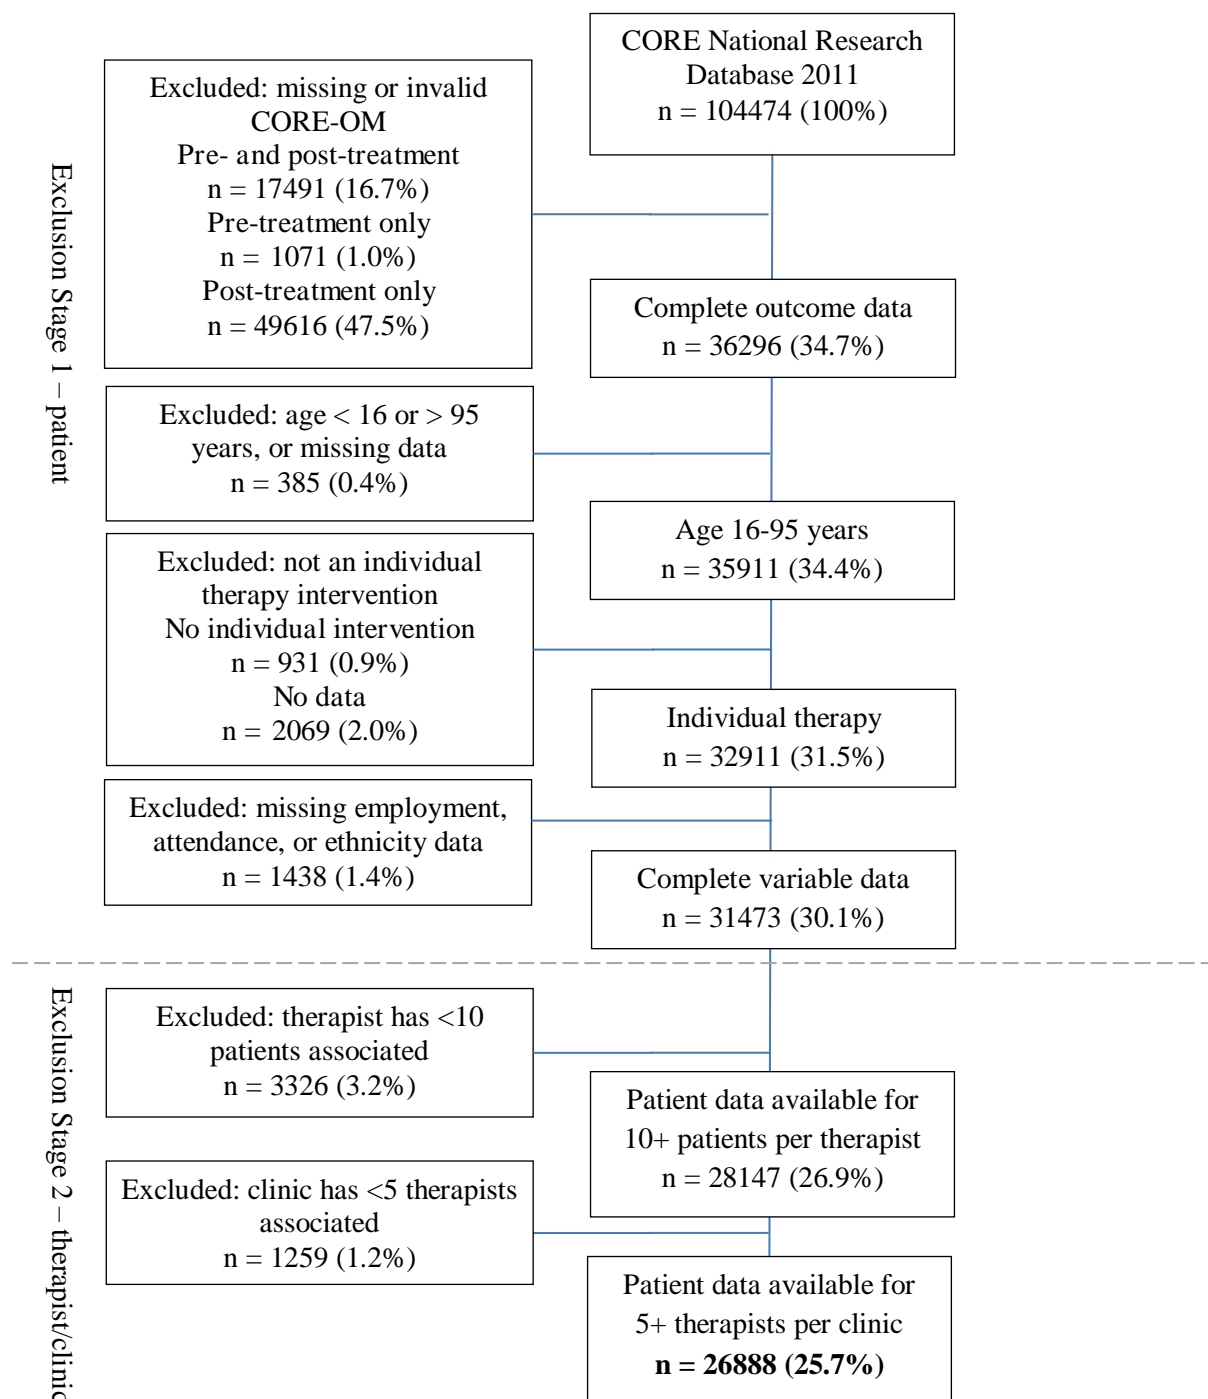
CORE National Research Database 2011
n = 104474 (100%)

Exclusion Stage 1 – patient

Excluded: missing or invalid CORE-OM
Pre- and post-treatment
n = 17491 (16.7%)
Pre-treatment only
n = 1071 (1.0%)
Post-treatment only
n = 49616 (47.5%)

Complete outcome data
n = 36296 (34.7%)

Excluded: age < 16 or > 95 years, or missing data
n = 385 (0.4%)

Age 16-95 years
n = 35911 (34.4%)

Excluded: not an individual therapy intervention
No individual intervention
n = 931 (0.9%)
No data
n = 2069 (2.0%)

Individual therapy
n = 32911 (31.5%)

Excluded: missing employment, attendance, or ethnicity data
n = 1438 (1.4%)

Complete variable data
n = 31473 (30.1%)

Exclusion Stage 2 – therapist/clinic

Excluded: therapist has <10 patients associated
n = 3326 (3.2%)

Patient data available for 10+ patients per therapist
n = 28147 (26.9%)

Excluded: clinic has <5 therapists associated
n = 1259 (1.2%)

Patient data available for 5+ therapists per clinic
**n = 26888 (25.7%)**